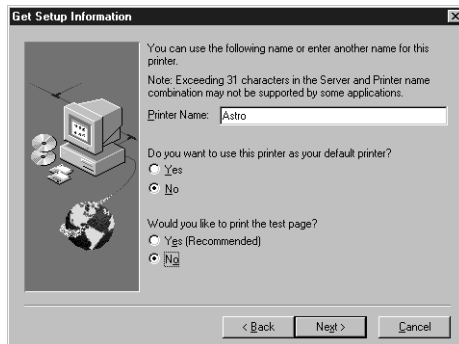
Get Setup Information

You can use the following name or enter another name for this printer.

Note: Exceeding 31 characters in the Server and Printer name combination may not be supported by some applications.

Printer Name: Astro

Do you want to use this printer as your default printer?
Yes
No

Would you like to print the test page?
Yes (Recommended)
No

< Back
Next >
Cancel